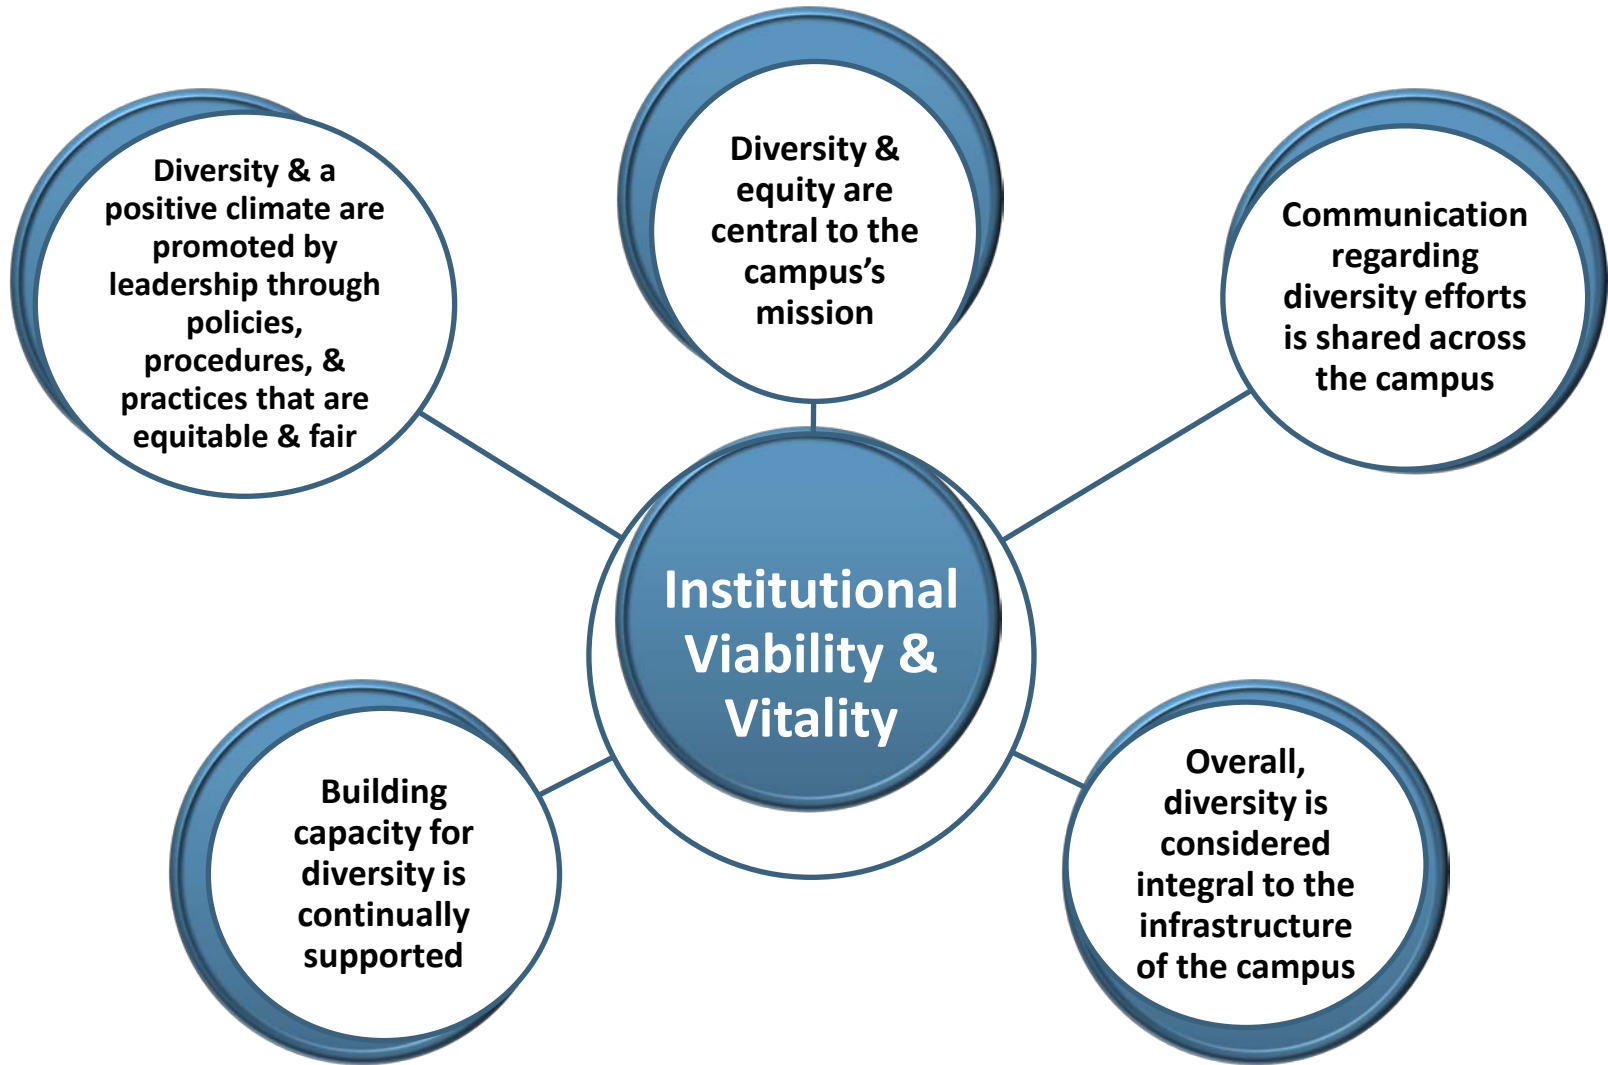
Diversity & equity are central to the campus's mission

Diversity & a positive climate are promoted by leadership through policies, procedures, & practices that are equitable & fair

Communication regarding diversity efforts is shared across the campus

Institutional Viability & Vitality

Building capacity for diversity is continually supported

Overall, diversity is considered integral to the infrastructure of the campus